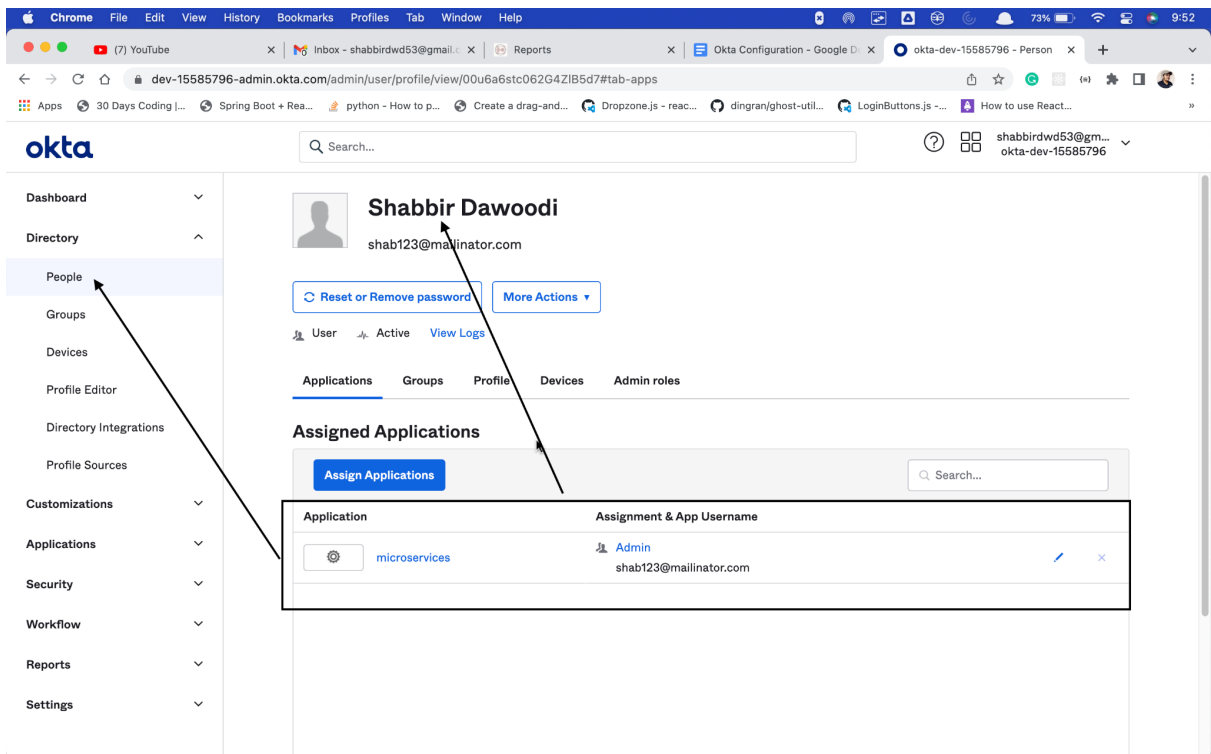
Chrome File Edit View History Bookmarks Profiles Tab Window Help
73% 9:52

(7) YouTube | Inbox - shabbirdwd53@gmail.c | Reports | Okta Configuration - Google D | okta-dev-15585796 - Person

dev-15585796-admin.okta.com/admin/user/profile/view/00u6a6stc062G4ZIB5d7#tab-apps

Apps | 30 Days Coding |... | Spring Boot + Rea... | python - How to p... | Create a drag-and... | Dropzone.js - reac... | dingran/ghost-util... | LoginButtons.js -... | How to use React...

okta

Search...

shabbirdwd53@gm...
okta-dev-15585796

Dashboard
Directory
People
Groups
Devices
Profile Editor
Directory Integrations
Profile Sources
Customizations
Applications
Security
Workflow
Reports
Settings

Shabbir Dawoodi
shab123@mailinator.com

Reset or Remove password
More Actions ▾

User Active View Logs

Applications Groups Profile Devices Admin roles

Assigned Applications

Assign Applications
Search...

| Application | Assignment & App Username |
|---|---|
| microservices | Admin shab123@mailinator.com |